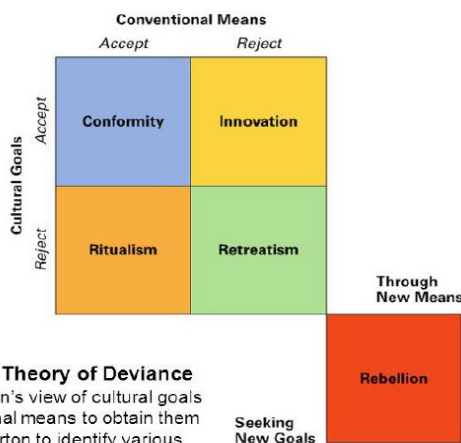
Conventional Means
Accept
Reject
Cultural Goals
Accept
Reject
Conformity
Innovation
Ritualism
Retreatism
Through New Means
Rebellion
Seeking New Goals
Theory of Deviance
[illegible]n's view of cultural goals
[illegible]al means to obtain them
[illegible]rton to identify various